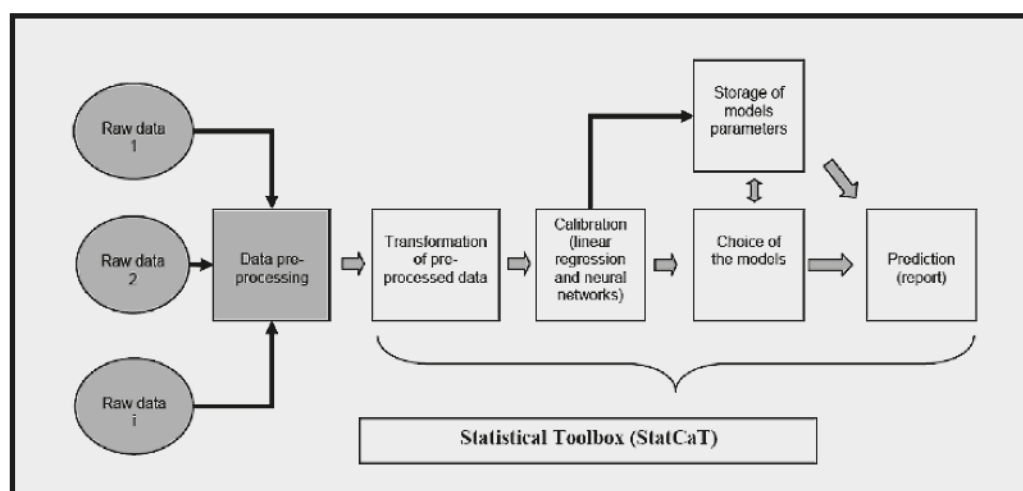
Raw data 1

Raw data 2

Raw data i

Data pre-processing

Transformation of pre-processed data

Calibration (linear regression and neural networks)

Storage of models parameters

Choice of the models

Prediction (report)

Statistical Toolbox (StatCaT)